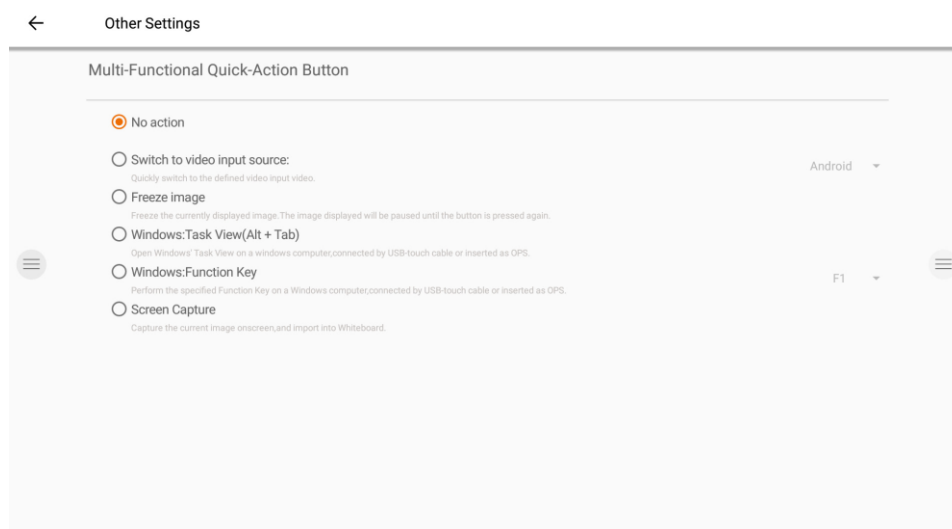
Other Settings

Multi-Functional Quick-Action Button

No action

Switch to video input source:

Quickly switch to the defined video input video.

Android

Freeze image

Freeze the currently displayed image.The image displayed will be paused until the button is pressed again.

Windows:Task View(Alt + Tab)

Open Windows' Task View on a windows computer,connected by USB-touch cable or inserted as OPS.

Windows:Function Key

Perform the specified Function Key on a Windows computer,connected by USB-touch cable or inserted as OPS.

F1

Screen Capture

Capture the current image onscreen,and import into Whiteboard.